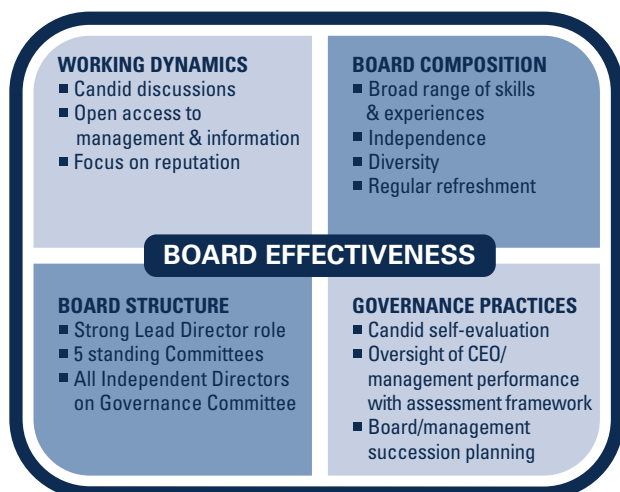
WORKING DYNAMICS
■ Candid discussions
■ Open access to management & information
■ Focus on reputation

BOARD COMPOSITION
■ Broad range of skills & experiences
■ Independence
■ Diversity
■ Regular refreshment

BOARD EFFECTIVENESS

BOARD STRUCTURE
■ Strong Lead Director role
■ 5 standing Committees
■ All Independent Directors on Governance Committee

GOVERNANCE PRACTICES
■ Candid self-evaluation
■ Oversight of CEO/ management performance with assessment framework
■ Board/management succession planning